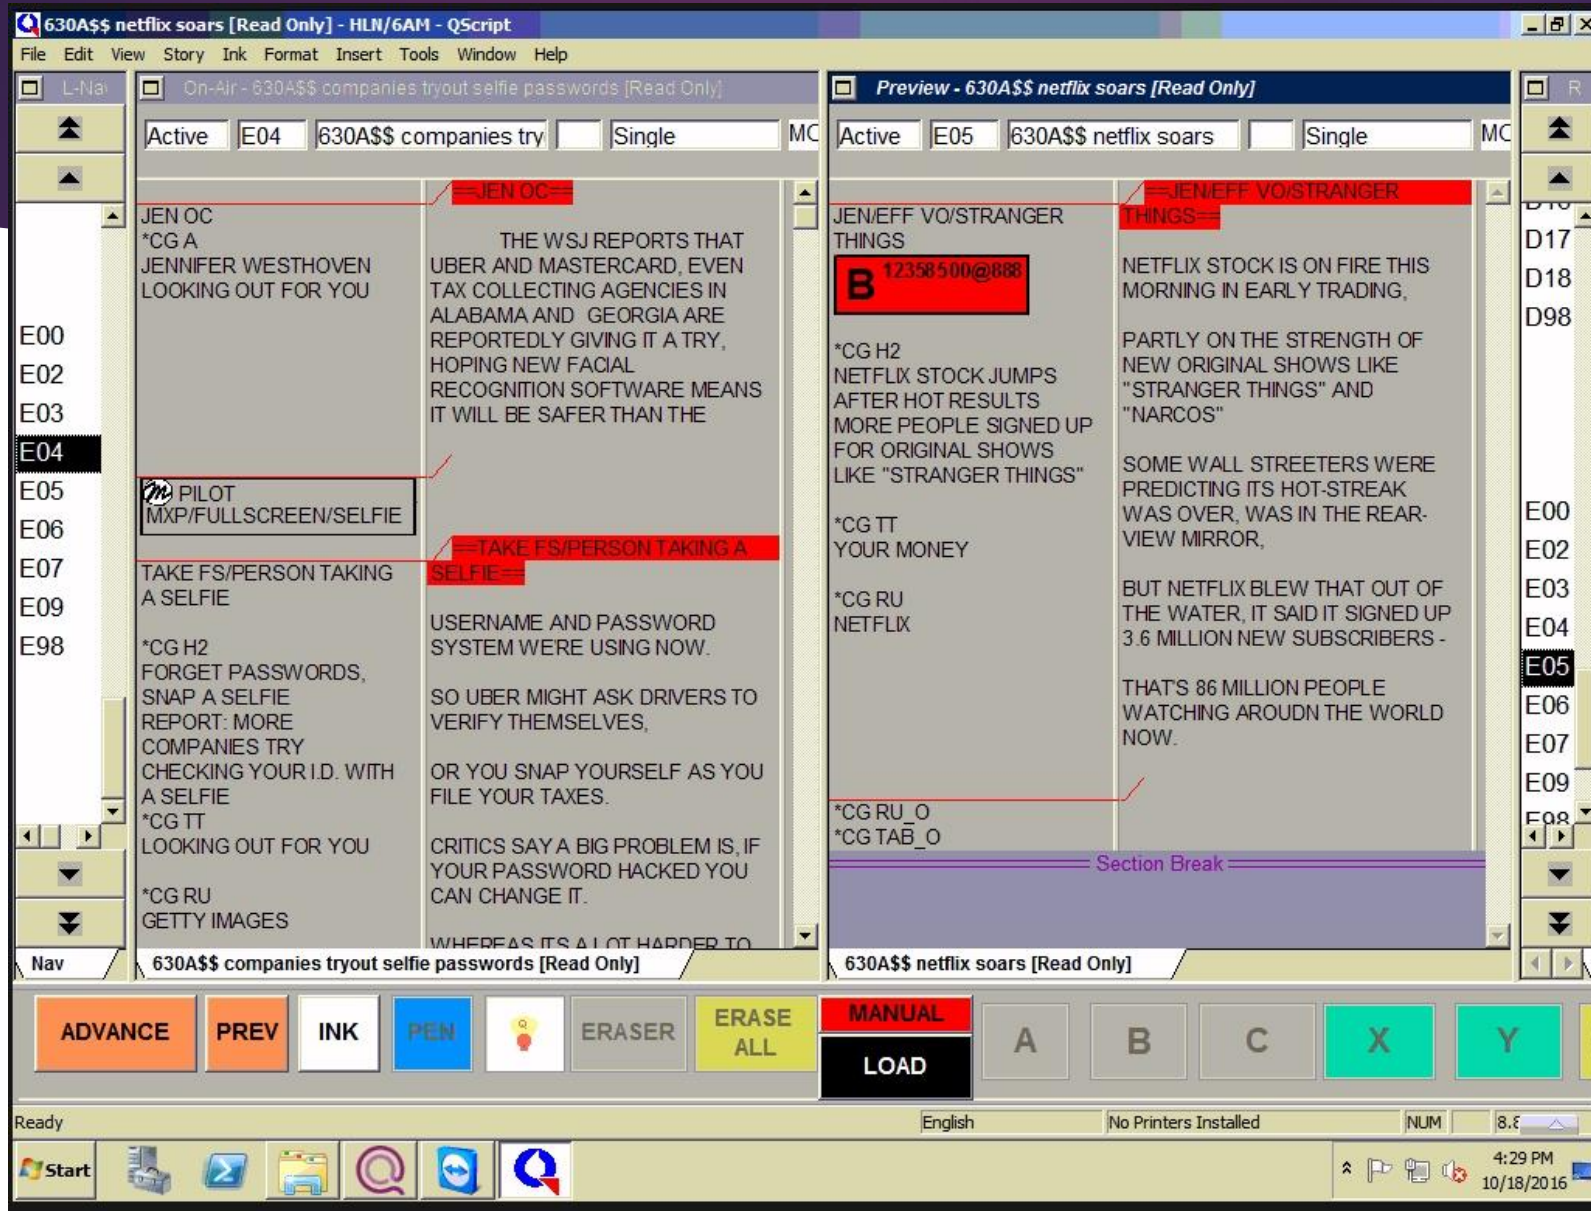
630A$$ netflix soars [Read Only] - HLN/6AM - QScript

File Edit View Story Ink Format Insert Tools Window Help

L-Na

On-Air - 630A$$ companies tryout selfie passwords [Read Only]

Preview - 630A$$ netflix soars [Read Only]

R

Active E04 630A$$ companies try Single MC

Active E05 630A$$ netflix soars Single MC

E00
E02
E03
E04
E05
E06
E07
E09
E98

JEN OC
*CG A
JENNIFER WESTHOVEN
LOOKING OUT FOR YOU

==JEN OC==

THE WSJ REPORTS THAT UBER AND MASTERCARD, EVEN TAX COLLECTING AGENCIES IN ALABAMA AND GEORGIA ARE REPORTEDLY GIVING IT A TRY, HOPING NEW FACIAL RECOGNITION SOFTWARE MEANS IT WILL BE SAFER THAN THE

PILOT
MXP/FULLSCREEN/SELFIE

TAKE FS/PERSON TAKING A SELFIE

*CG H2
FORGET PASSWORDS, SNAP A SELFIE
REPORT: MORE COMPANIES TRY CHECKING YOUR I.D. WITH A SELFIE
*CG TT
LOOKING OUT FOR YOU

*CG RU
GETTY IMAGES

==TAKE FS/PERSON TAKING A SELFIE==

USERNAME AND PASSWORD SYSTEM WERE USING NOW.

SO UBER MIGHT ASK DRIVERS TO VERIFY THEMSELVES,

OR YOU SNAP YOURSELF AS YOU FILE YOUR TAXES.

CRITICS SAY A BIG PROBLEM IS, IF YOUR PASSWORD HACKED YOU CAN CHANGE IT.

WHEREAS ITS A LOT HARDER TO

JEN/EFF VO/STRANGER THINGS

B 12358500@888

*CG H2
NETFLIX STOCK JUMPS AFTER HOT RESULTS
MORE PEOPLE SIGNED UP FOR ORIGINAL SHOWS LIKE "STRANGER THINGS"

*CG TT
YOUR MONEY

*CG RU
NETFLIX

*CG RU_O
*CG TAB_O

==JEN/EFF VO/STRANGER THINGS==

NETFLIX STOCK IS ON FIRE THIS MORNING IN EARLY TRADING,

PARTLY ON THE STRENGTH OF NEW ORIGINAL SHOWS LIKE "STRANGER THINGS" AND "NARCOS"

SOME WALL STREETERS WERE PREDICTING ITS HOT-STREAK WAS OVER, WAS IN THE REAR-VIEW MIRROR,

BUT NETFLIX BLEW THAT OUT OF THE WATER, IT SAID IT SIGNED UP 3.6 MILLION NEW SUBSCRIBERS -

THAT'S 86 MILLION PEOPLE WATCHING AROUDN THE WORLD NOW.

Section Break

D17
D18
D98
E00
E02
E03
E04
E05
E06
E07
E09
E98

Nav

630A$$ companies tryout selfie passwords [Read Only]

630A$$ netflix soars [Read Only]

ADVANCE PREV INK PEN ERASER ERASE ALL MANUAL LOAD A B C X Y

Ready English No Printers Installed NUM 8.8

Start

4:29 PM
10/18/2016